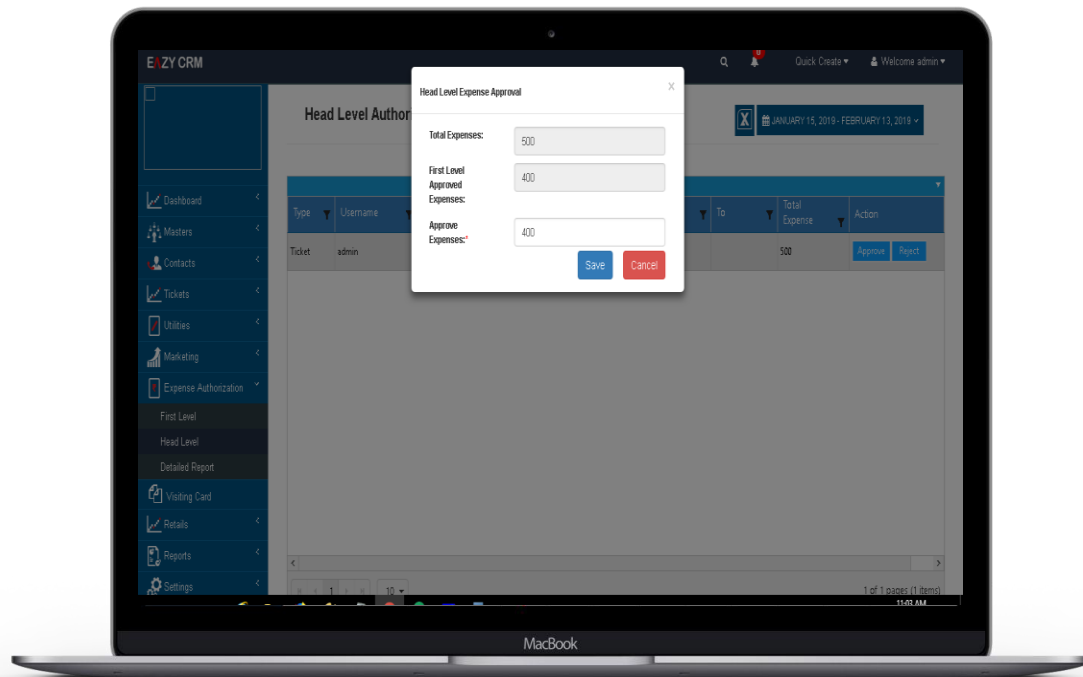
EAZY CRM

Quick Create ▾ Welcome admin ▾

Dashboard
Masters
Contacts
Tickets
Utilities
Marketing
Expense Authorization
First Level
Head Level
Detailed Report
Visiting Card
Retails
Reports
Settings

Head Level Author

JANUARY 15, 2019 - FEBRUARY 13, 2019 ▾

| Type | Username | | To | Total Expense | Action |
|---|---|---|---|---|---|
| Ticket | admin | | | 500 | Approve Reject |

1 10 ▾

1 of 1 pages (1 items)

Head Level Expense Approval

×

Total Expenses: 500

First Level Approved Expenses: 400

Approve Expenses:* 400

Save Cancel

11:43 AM

MacBook